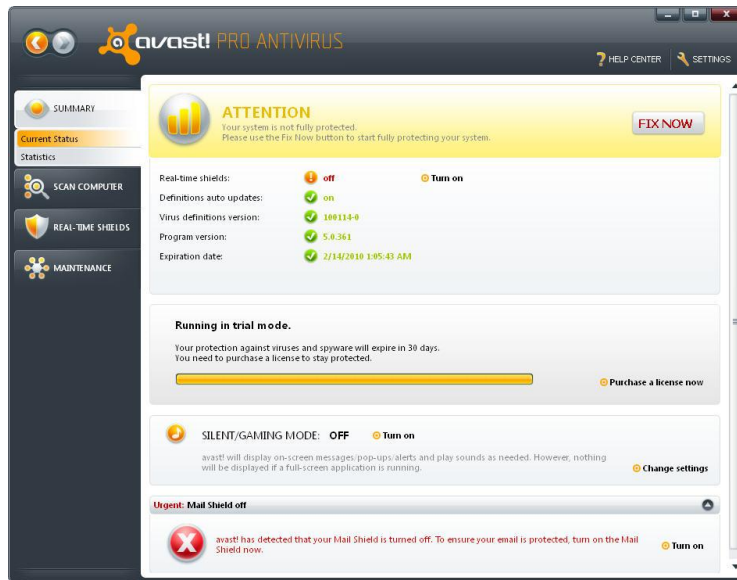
avast! PRO ANTIVIRUS

HELP CENTER
SETTINGS

SUMMARY
Current Status
Statistics
SCAN COMPUTER
REAL-TIME SHIELDS
MAINTENANCE

ATTENTION
Your system is not fully protected.
Please use the Fix Now button to start fully protecting your system.

FIX NOW

| | | |
|---|---|---|
| Real-time shields: | off | Turn on |
| Definitions auto updates: | on | |
| Virus definitions version: | 100114-0 | |
| Program version: | 5.0.361 | |
| Expiration date: | 2/14/2010 1:05:43 AM | |

Running in trial mode.

Your protection against viruses and spyware will expire in 30 days.
You need to purchase a license to stay protected.

Purchase a license now

SILENT/GAMING MODE: OFF
Turn on

avast! will display on-screen messages/pop-ups/alerts and play sounds as needed. However, nothing will be displayed if a full-screen application is running.

Change settings

Urgent: Mail Shield off

avast! has detected that your Mail Shield is turned off. To ensure your email is protected, turn on the Mail Shield now.

Turn on